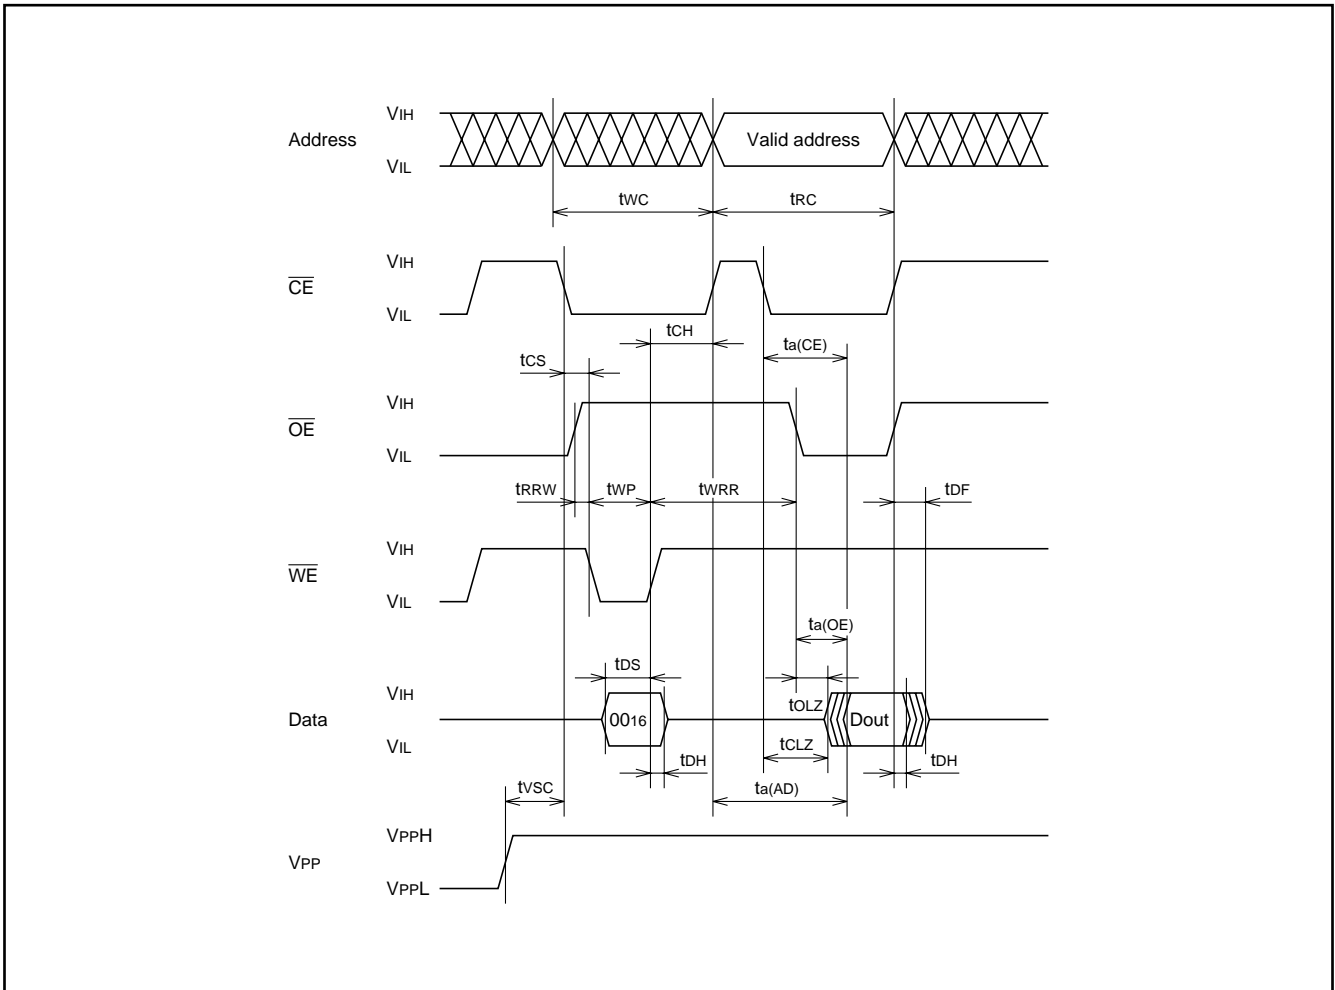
Address $V_{IH}$ $V_{IL}$ Valid address

$t_{WC}$ $t_{RC}$

$\overline{CE}$ $V_{IH}$ $V_{IL}$

$t_{CH}$ $t_{a(CE)}$

$t_{CS}$

$\overline{OE}$ $V_{IH}$ $V_{IL}$

$t_{RRW}$ $t_{WP}$ $t_{WRR}$ $t_{DF}$

$\overline{WE}$ $V_{IH}$ $V_{IL}$

$t_{a(OE)}$

$t_{DS}$

Data $V_{IH}$ $V_{IL}$ $00_{16}$ $t_{OLZ}$ Dout

$t_{DH}$ $t_{CLZ}$ $t_{DH}$

$t_{VSC}$ $t_{a(AD)}$

$V_{PP}$ $V_{PPH}$ $V_{PPL}$